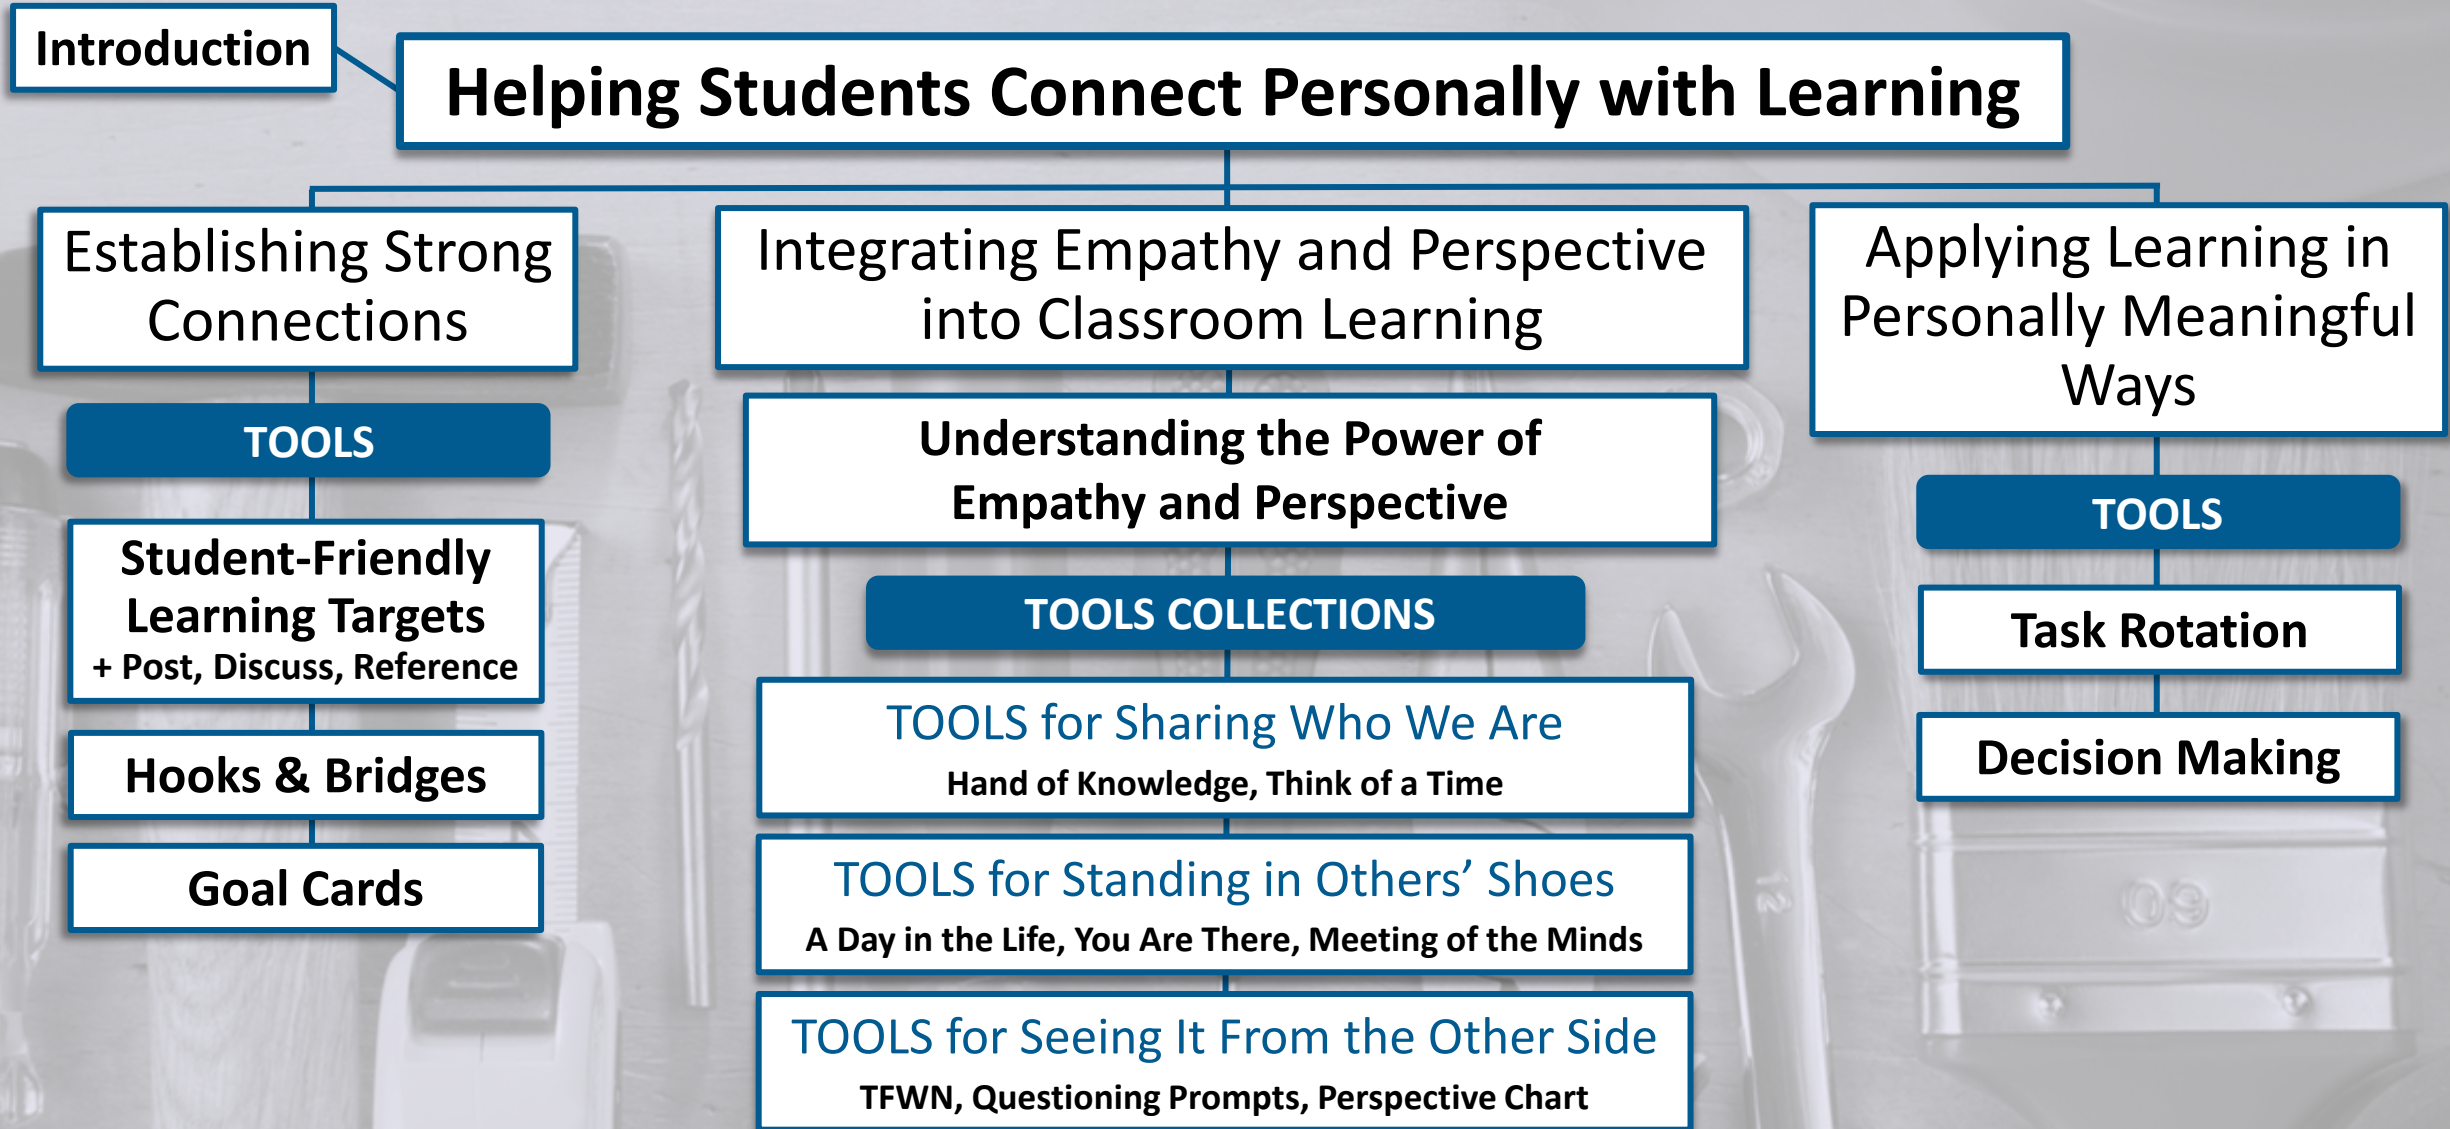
Introduction

Helping Students Connect Personally with Learning

Establishing Strong Connections

TOOLS

Student-Friendly Learning Targets
+ Post, Discuss, Reference

Hooks & Bridges

Goal Cards

Integrating Empathy and Perspective into Classroom Learning

Understanding the Power of Empathy and Perspective

TOOLS COLLECTIONS

TOOLS for Sharing Who We Are
Hand of Knowledge, Think of a Time

TOOLS for Standing in Others' Shoes
A Day in the Life, You Are There, Meeting of the Minds

TOOLS for Seeing It From the Other Side
TFWN, Questioning Prompts, Perspective Chart

Applying Learning in Personally Meaningful Ways

TOOLS

Task Rotation

Decision Making